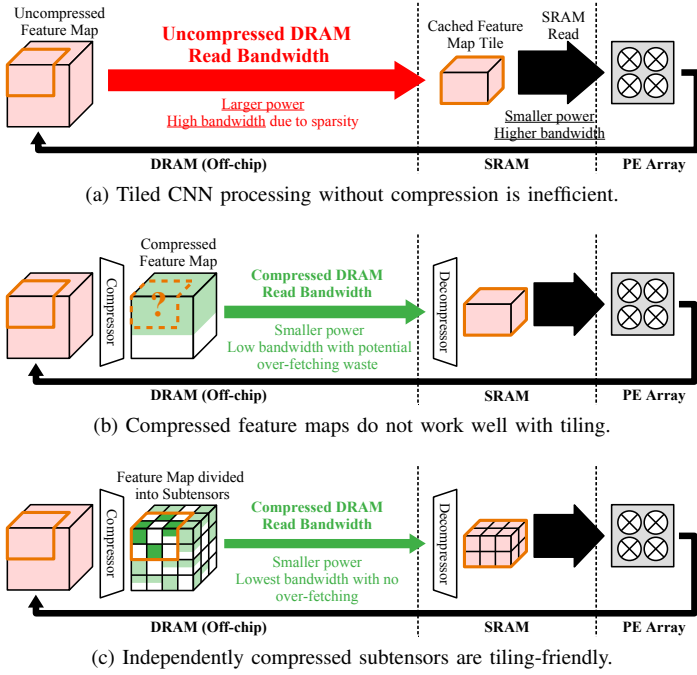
Uncompressed Feature Map

Uncompressed DRAM Read Bandwidth

Larger power
High bandwidth due to sparsity

Cached Feature Map Tile

SRAM Read

Smaller power
Higher bandwidth

DRAM (Off-chip)

SRAM

PE Array

(a) Tiled CNN processing without compression is inefficient.

Compressor

Compressed Feature Map

?

Compressed DRAM Read Bandwidth

Smaller power
Low bandwidth with potential over-fetching waste

Decompressor

DRAM (Off-chip)

SRAM

PE Array

(b) Compressed feature maps do not work well with tiling.

Compressor

Feature Map divided into Subtensors

Compressed DRAM Read Bandwidth

Smaller power
Lowest bandwidth with no over-fetching

Decompressor

DRAM (Off-chip)

SRAM

PE Array

(c) Independently compressed subtensors are tiling-friendly.